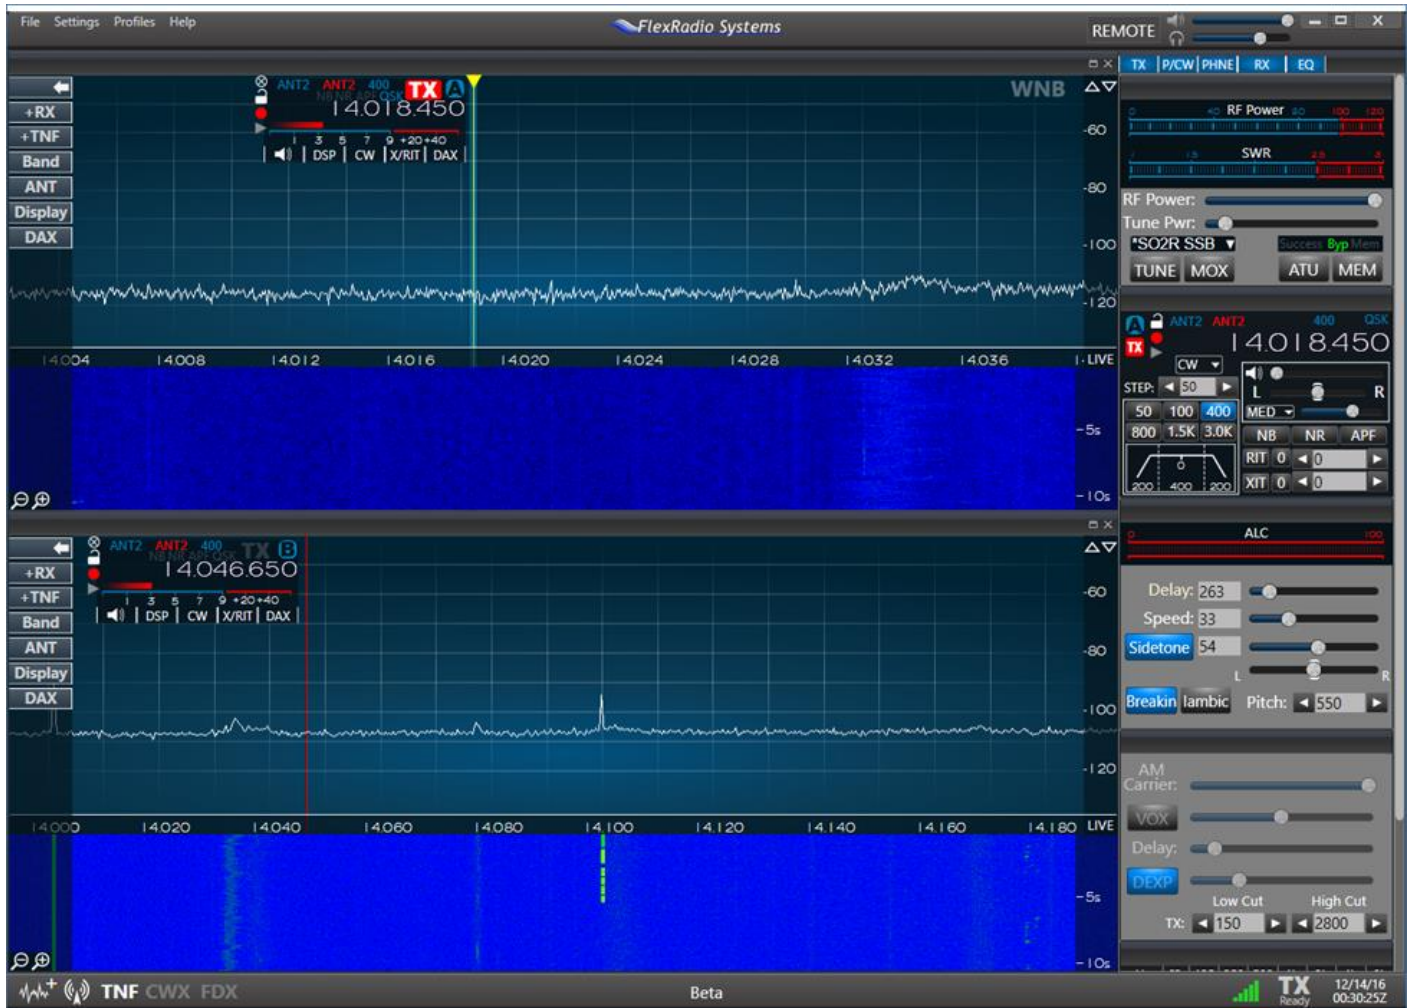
File Settings Profiles Help
FlexRadio Systems
REMOTE

+RX
+TNF
Band
ANT
Display
DAX

ANT2 ANT2 400
NB NR APF QSK
TX A
14.018.450
1 3 5 7 9 +20 +40
DSP | CW | X/RIT | DAX

WNB
-60
-80
-100
-120
14.004 14.008 14.012 14.016 14.020 14.024 14.028 14.032 14.036
LIVE
-5s
-10s

TX | P/CW | PHNE | RX | EQ
RF Power
SWR
RF Power:
Tune Pwr:
*SO2R SSB
Success Byp Mem
TUNE MOX ATU MEM

A ANT2 ANT2 400 QSK
TX 14.018.450
CW
STEP: 50
50 100 400
800 1.5K 3.0K
200 400 200
L R
MED
NB NR APF
RIT 0 0
XIT 0 0

+RX
+TNF
Band
ANT
Display
DAX

ANT2 ANT2 400
NB NR APF QSK
TX B
14.046.650
1 3 5 7 9 +20 +40
DSP | CW | X/RIT | DAX

-60
-80
-100
-120
14.000 14.020 14.040 14.060 14.080 14.100 14.120 14.140 14.160 14.180
LIVE
-5s
-10s

ALC
Delay: 263
Speed: 33
Sidetone 54
L R
Breakin Iambic Pitch: 550

AM Carrier:
VOX
Delay:
DEXP
Low Cut High Cut
TX: 150 2800

TNF CWX FDX
Beta
TX Ready
12/14/16 00:30:25Z